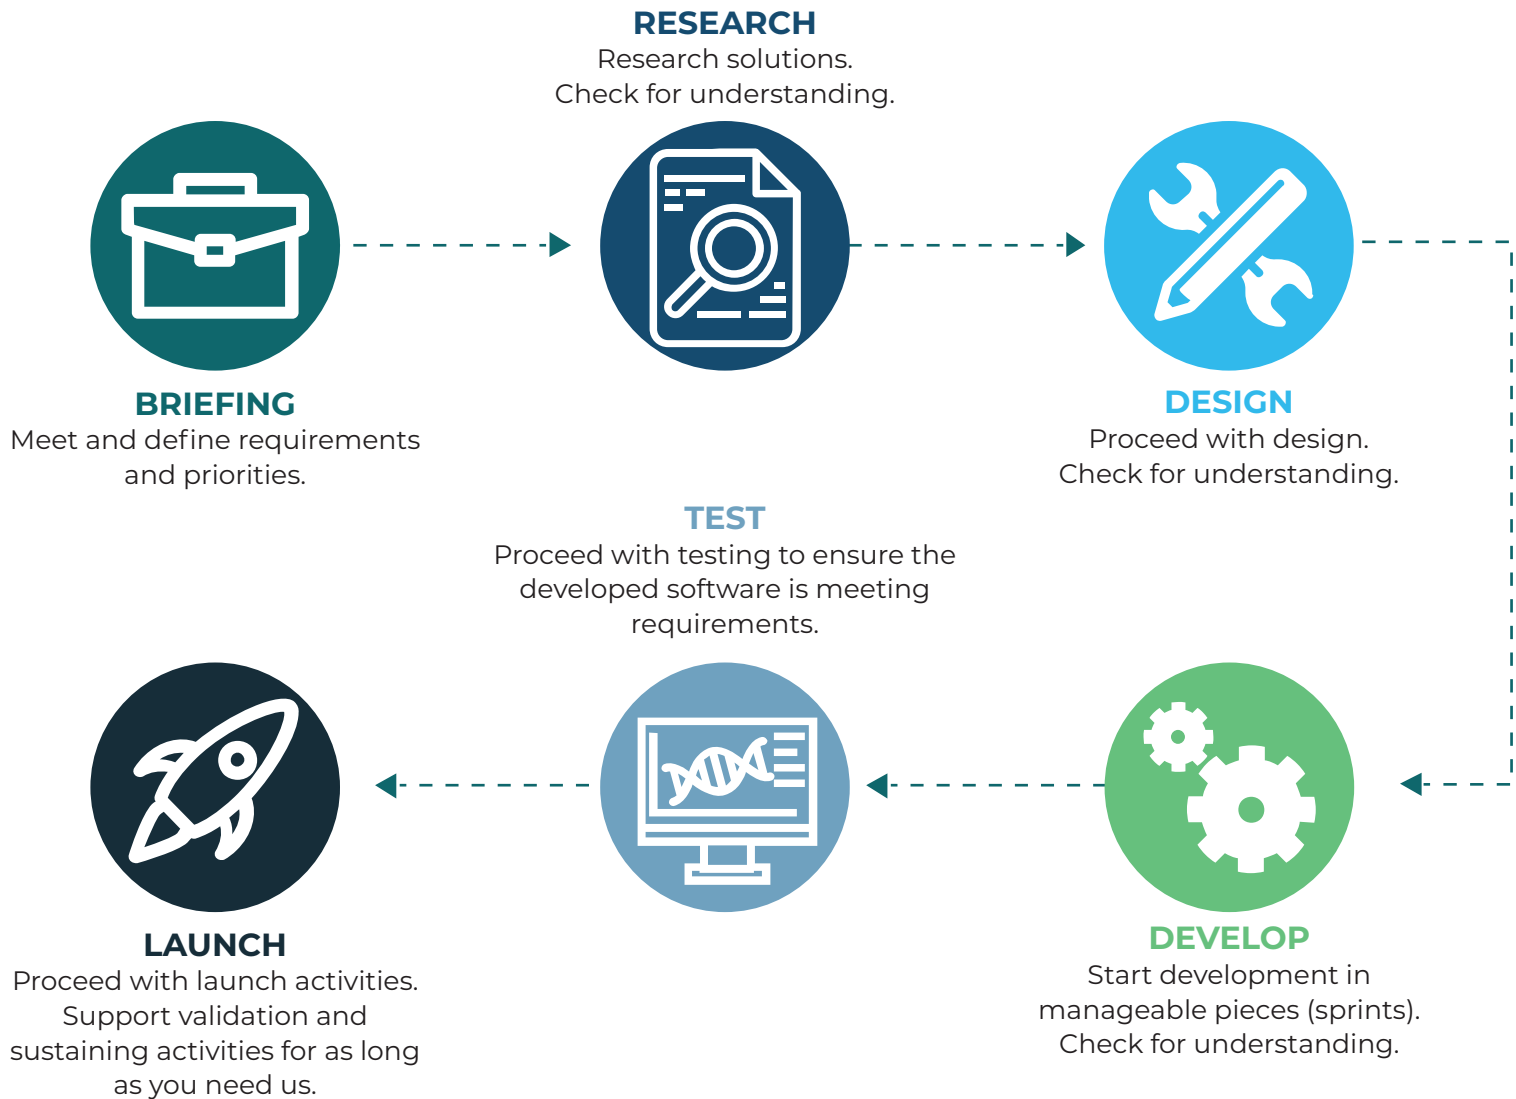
RESEARCH
Research solutions.
Check for understanding.

BRIEFING
Meet and define requirements and priorities.

DESIGN
Proceed with design.
Check for understanding.

TEST
Proceed with testing to ensure the developed software is meeting requirements.

LAUNCH
Proceed with launch activities.
Support validation and sustaining activities for as long as you need us.

DEVELOP
Start development in manageable pieces (sprints).
Check for understanding.